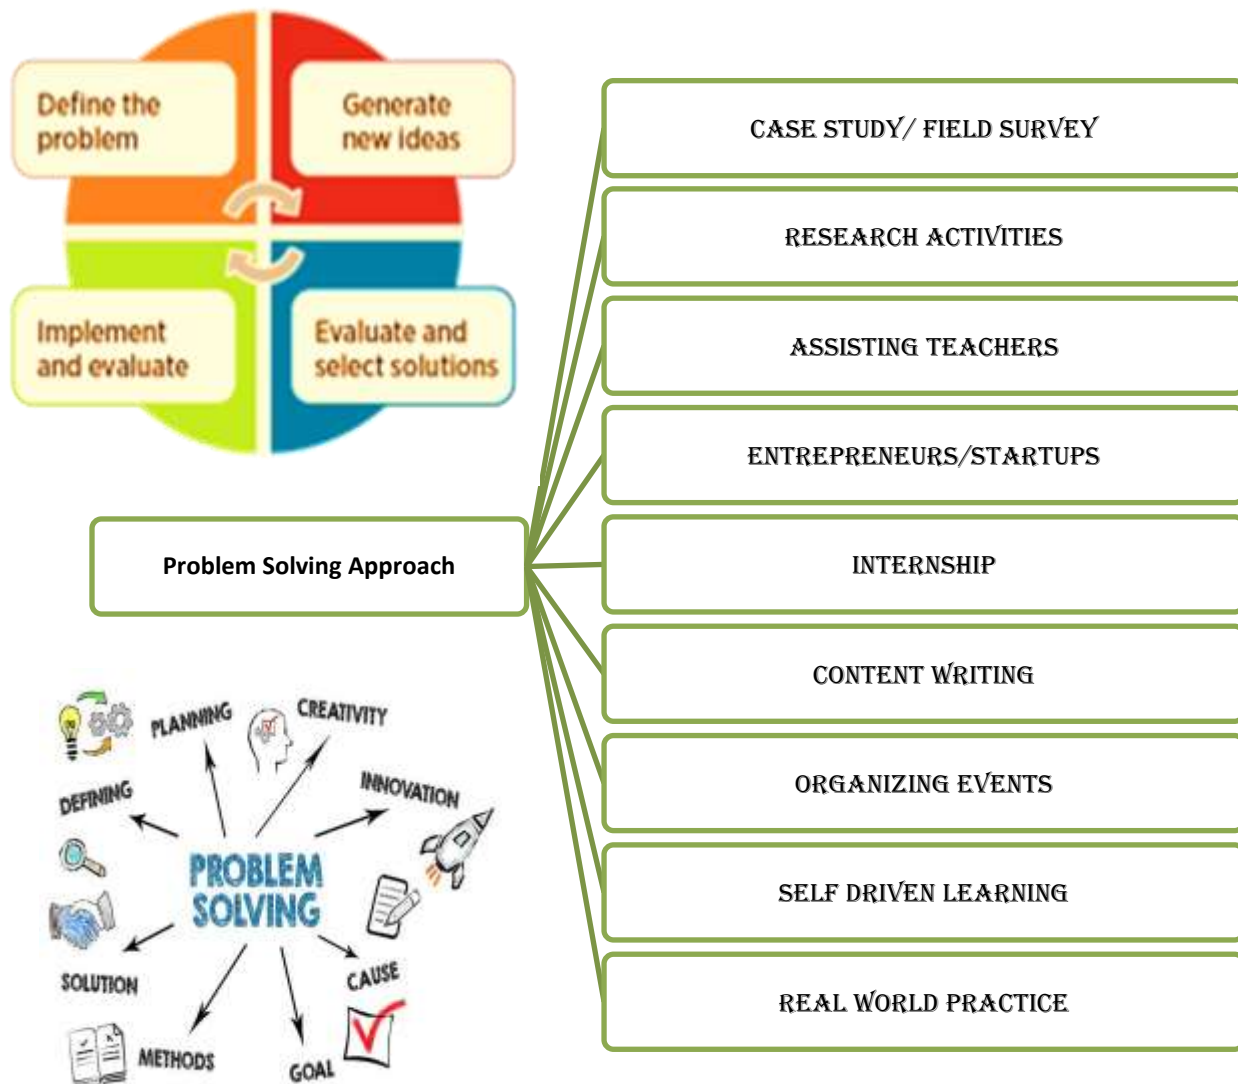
Define the problem

Generate new ideas

Implement and evaluate

Evaluate and select solutions

CASE STUDY/ FIELD SURVEY

RESEARCH ACTIVITIES

ASSISTING TEACHERS

ENTREPRENEURS/STARTUPS

Problem Solving Approach

INTERNSHIP

CONTENT WRITING

ORGANIZING EVENTS

SELF DRIVEN LEARNING

REAL WORLD PRACTICE

PLANNING

CREATIVITY

DEFINING

INNOVATION

PROBLEM SOLVING

SOLUTION

CAUSE

METHODS

GOAL